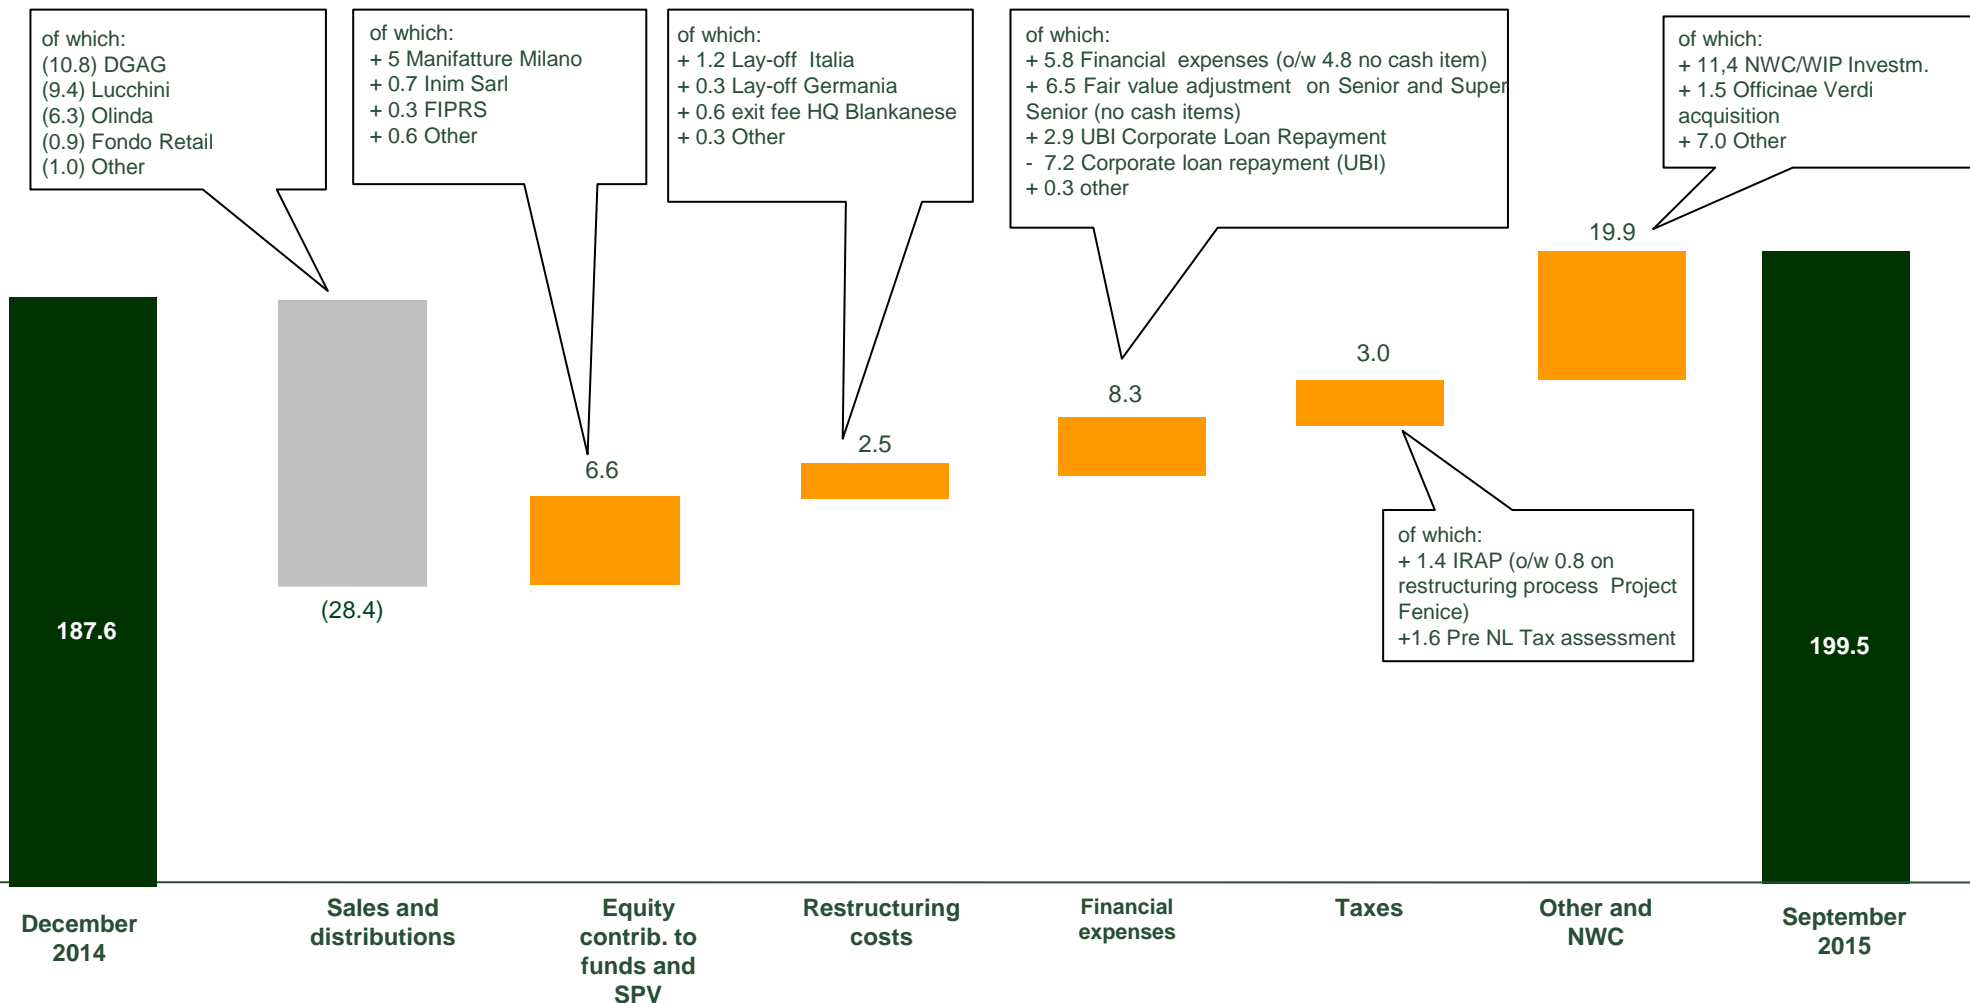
of which:
(10.8) DGAG
(9.4) Lucchini
(6.3) Olinda
(0.9) Fondo Retail
(1.0) Other

of which:
+ 5 Manifatture Milano
+ 0.7 Inim Sarl
+ 0.3 FIPRS
+ 0.6 Other

of which:
+ 1.2 Lay-off Italia
+ 0.3 Lay-off Germania
+ 0.6 exit fee HQ Blankanese
+ 0.3 Other

of which:
+ 5.8 Financial expenses (o/w 4.8 no cash item)
+ 6.5 Fair value adjustment on Senior and Super Senior (no cash items)
+ 2.9 UBI Corporate Loan Repayment
- 7.2 Corporate loan repayment (UBI)
+ 0.3 other

of which:
+ 11,4 NWC/WIP Investm.
+ 1.5 Officinae Verdi acquisition
+ 7.0 Other

19.9

3.0

8.3

2.5

6.6

187.6

(28.4)

of which:
+ 1.4 IRAP (o/w 0.8 on restructuring process Project Fenice)
+1.6 Pre NL Tax assessment

199.5

December 2014

Sales and distributions

Equity contrib. to funds and SPV

Restructuring costs

Financial expenses

Taxes

Other and NWC

September 2015